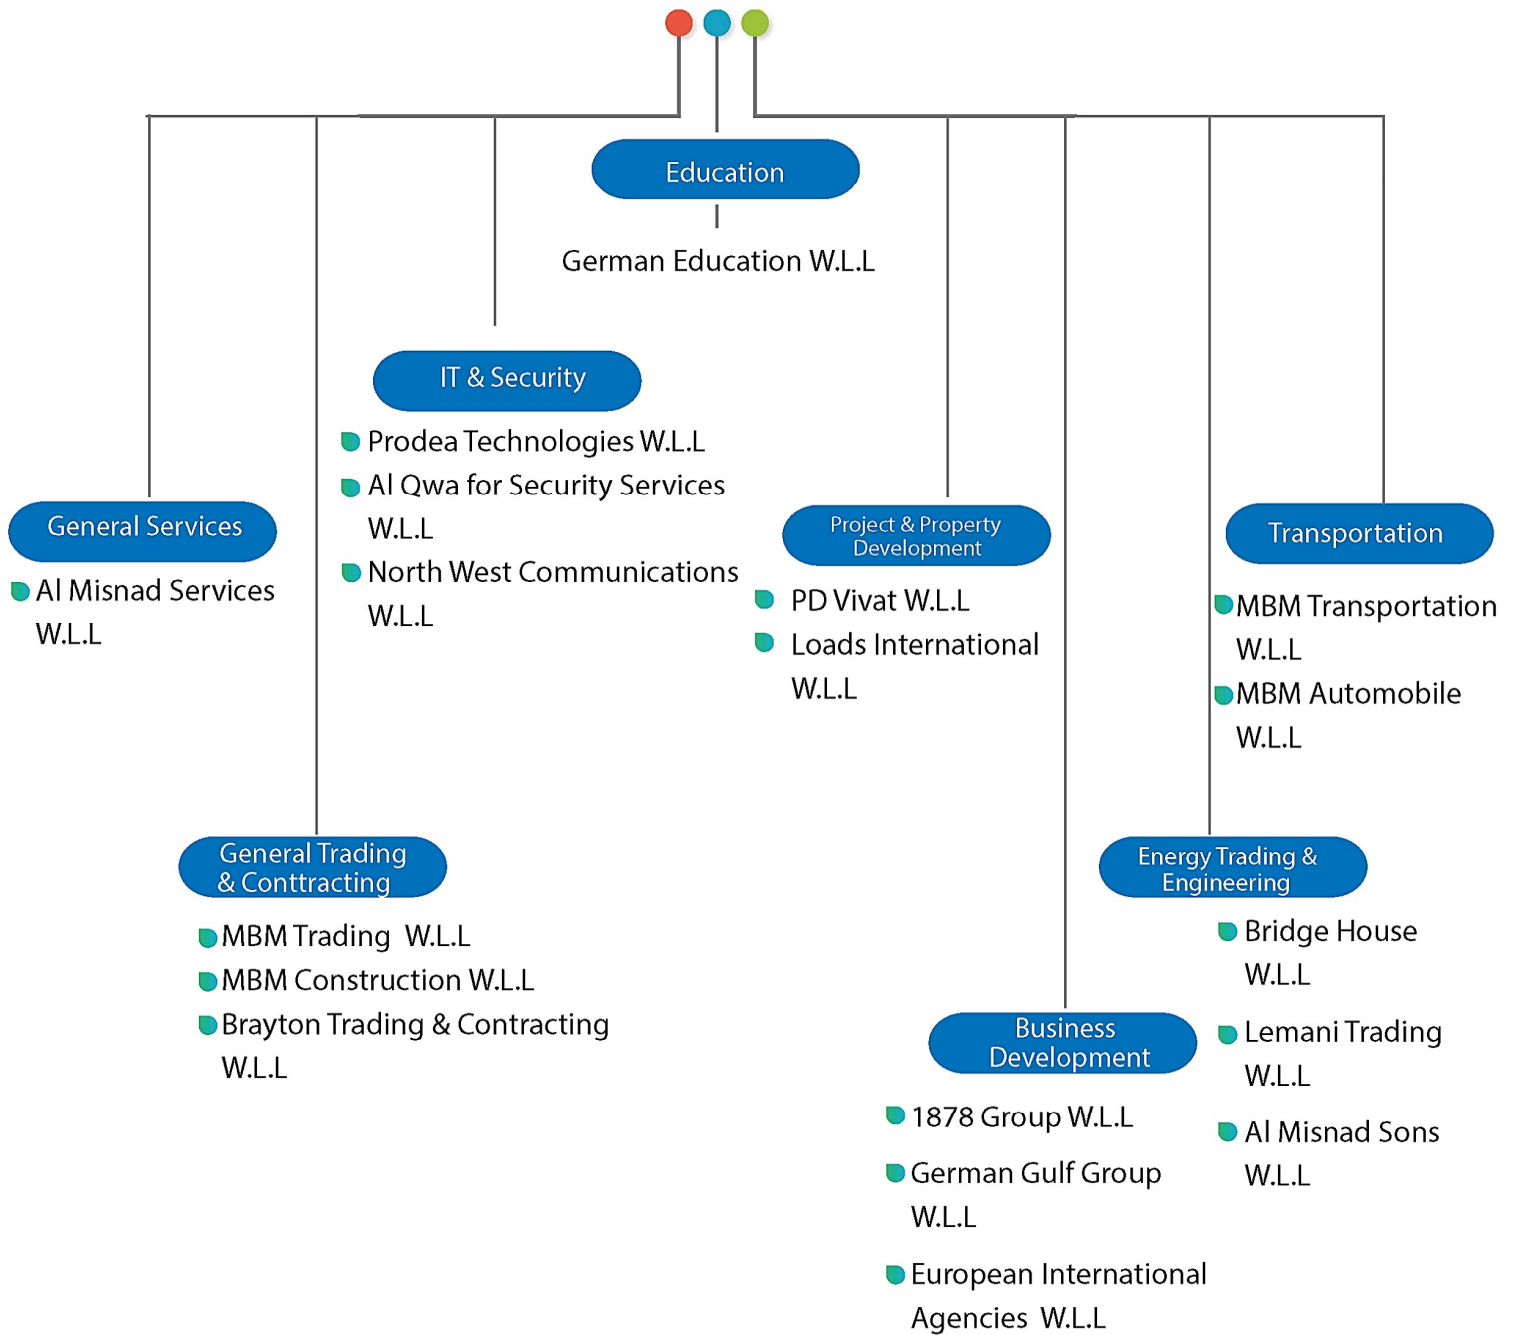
Education

German Education W.L.L

IT & Security

Prodea Technologies W.L.L

Al Qwa for Security Services W.L.L

North West Communications W.L.L

General Services

Al Misnad Services W.L.L

Project & Property Development

PD Vivat W.L.L

Loads International W.L.L

Transportation

MBM Transportation W.L.L

MBM Automobile W.L.L

General Trading & Conttracting

MBM Trading W.L.L

MBM Construction W.L.L

Brayton Trading & Contracting W.L.L

Energy Trading & Engineering

Bridge House W.L.L

Lemani Trading W.L.L

Al Misnad Sons W.L.L

Business Development

1878 Group W.L.L

German Gulf Group W.L.L

European International Agencies W.L.L